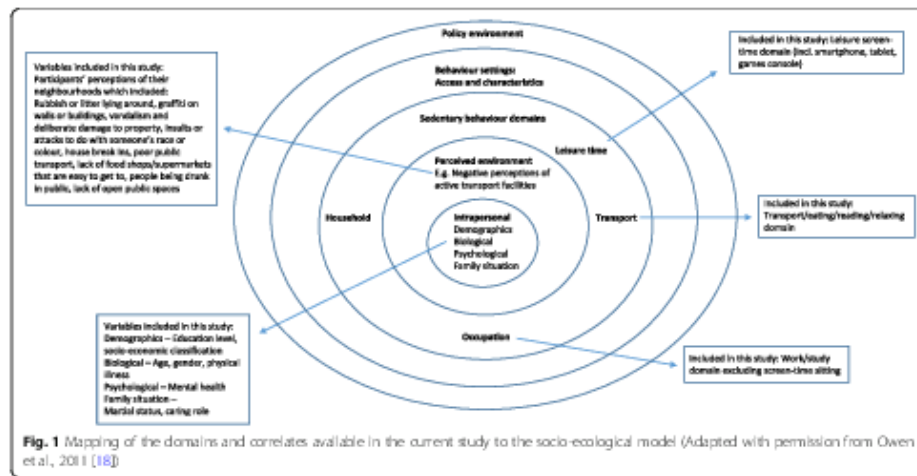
Variables included in this study: Participants' perceptions of their neighbourhoods which included: Rubbish or litter lying around, graffiti on walls or buildings, vandalism and deliberate damage to property, insults or attacks to do with someone's race or colour, house break ins, poor public transport, lack of food shops/supermarkets that are easy to get to, people being drunk in public, lack of open public spaces

Policy environment

Behaviour settings: Access and characteristics

Sedentary behaviour domains

Leisure time

Perceived environment E.g. Negative perceptions of active transport facilities

Household

Intrapersonal Demographics Biological Psychological Family situation

Transport

Occupation

Included in this study: Leisure screen-time domain (incl. smartphone, tablet, games console)

Included in this study: Transport/eating/reading/relaxing domain

Variables included in this study: Demographics – Education level, socio-economic classification Biological – Age, gender, physical illness Psychological – Mental health Family situation – Marital status, caring role

Included in this study: Work/study domain excluding screen-time sitting

Fig. 1 Mapping of the domains and correlates available in the current study to the socio-ecological model (Adapted with permission from Owen et al., 2011 [18])